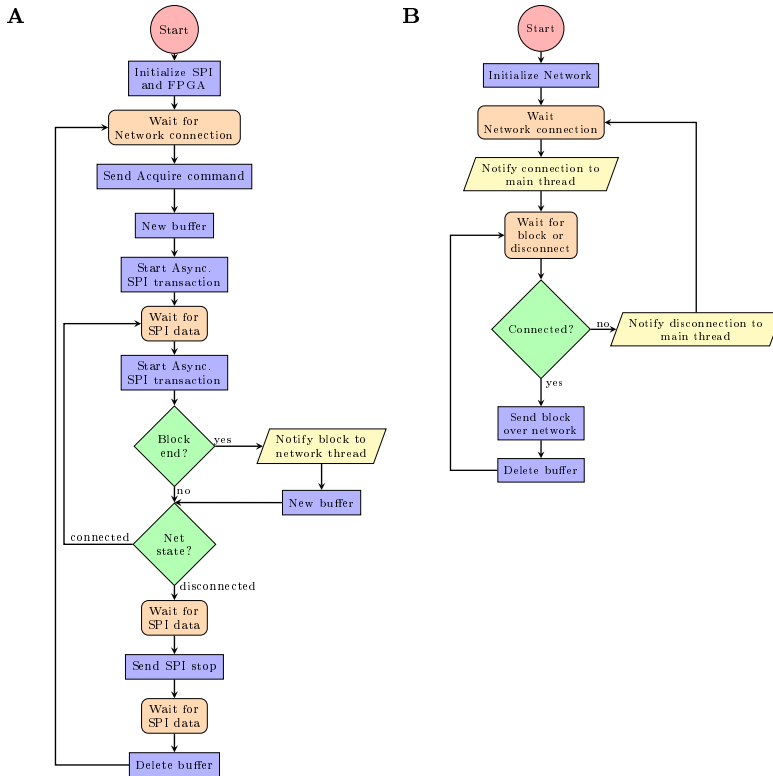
A

Start

Initialize SPI and FPGA

Wait for Network connection

Send Acquire command

New buffer

Start Async. SPI transaction

Wait for SPI data

Start Async. SPI transaction

Block end?

yes

Notify block to network thread

New buffer

no

connected

Net state?

disconnected

Wait for SPI data

Send SPI stop

Wait for SPI data

Delete buffer

B

Start

Initialize Network

Wait Network connection

Notify connection to main thread

Wait for block or disconnect

Connected?

no

Notify disconnection to main thread

yes

Send block over network

Delete buffer